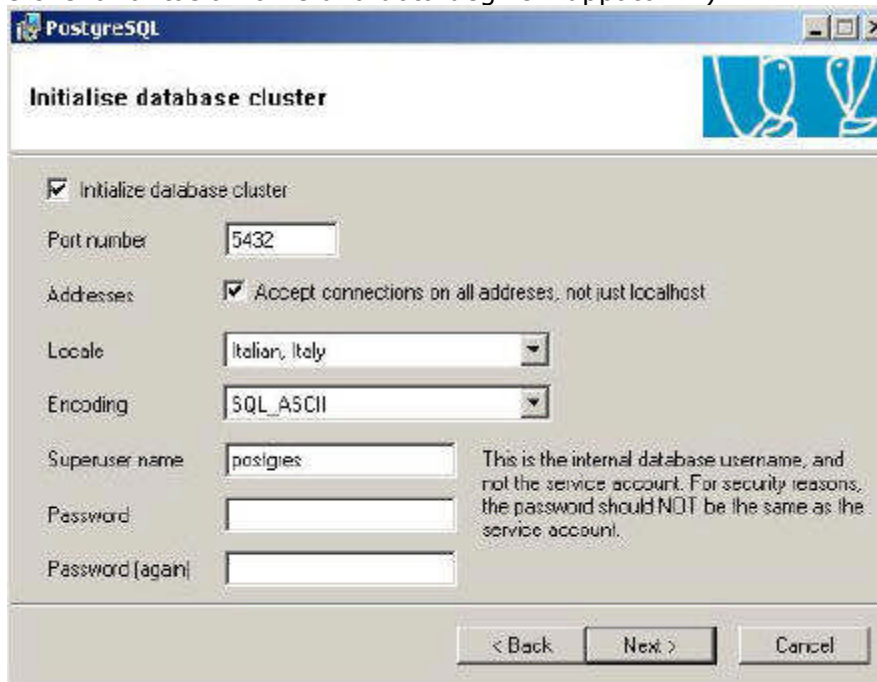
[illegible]

PostgreSQL

Initialise database cluster

Initialize database cluster

Port number 5432

Addresses Accept connections on all addreses, not just localhost

Locale Italian, Italy

Encoding SQL_ASCII

Superuser name postgres

This is the internal database username, and not the service account. For security reasons, the password should NOT be the same as the service account.

Password

Password (again)

< Back Next > Cancel